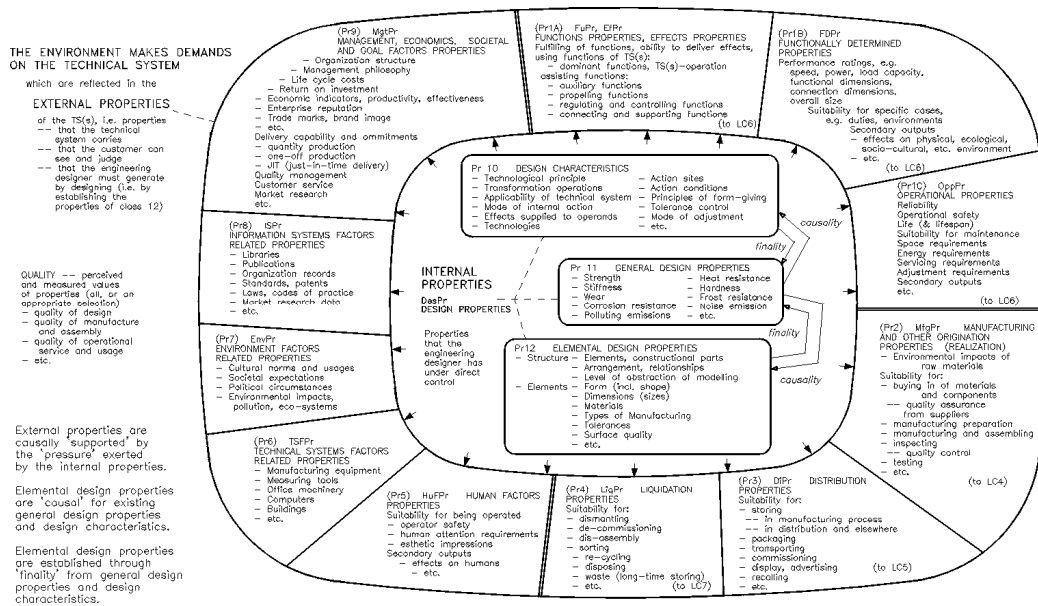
THE ENVIRONMENT MAKES DEMANDS ON THE TECHNICAL SYSTEM

which are reflected in the

EXTERNAL PROPERTIES

of the TS(s), i.e. properties
-- that the technical system carries
-- that the customer can see and judge
-- that the engineering designer must generate by designing (i.e. by establishing the properties of class 12)

QUALITY -- perceived and measured values of properties (all, or an appropriate selection)
- quality of design
- quality of manufacture and assembly
- quality of operational service and usage
- etc.

External properties are causally 'supported' by the 'pressure' exerted by the internal properties.

Elemental design properties are 'causal' for existing general design properties and design characteristics.

Elemental design properties are established through 'finality' from general design properties and design characteristics.

(Pr9) MgtPr
MANAGEMENT, ECONOMICS, SOCIETAL AND GOAL FACTORS PROPERTIES
- Organization structure
- Management philosophy
- Life cycle costs
- Return on investment
- Economic indicators, productivity, effectiveness
- Enterprise reputation
- Trade marks, brand image
- etc.
Delivery capability and ommitments
- quantity production
- one-off production
- JIT (just-in-time delivery)
Quality management
Customer service
Market research
etc.

(Pr1A) FuPr, EfPr
FUNCTIONS PROPERTIES, EFFECTS PROPERTIES
Fulfilling of functions, ability to deliver effects, using functions of TS(s):
- dominant functions, TS(s)-operation assisting functions:
- auxiliary functions
- propelling functions
- regulating and controlling functions
- connecting and supporting functions
(to LC6)

(Pr1B) FDPr
FUNCTIONALLY DETERMINED PROPERTIES
Performance ratings, e.g. speed, power, load capacity, functional dimensions, connection dimensions, overall size
Suitability for specific cases, e.g. duties, environments
Secondary outputs
- effects on physical, ecological, socio-cultural, etc. environment
- etc.
(to LC6)

(Pr1C) OpPr
OPERATIONAL PROPERTIES
Reliability
Operational safety
Life (& lifespan)
Suitability for maintenance
Space requirements
Energy requirements
Servicing requirements
Adjustment requirements
Secondary outputs
etc.
(to LC6)

(Pr8) ISPr
INFORMATION SYSTEMS FACTORS RELATED PROPERTIES
- Libraries
- Publications
- Organization records
- Standards, patents
- Laws, codes of practice
- Market research data
- etc.

Pr 10 DESIGN CHARACTERISTICS
- Technological principle
- Transformation operations
- Applicability of technical system
- Mode of internal action
- Effects supplied to operands
- Technologies
- Action sites
- Action conditions
- Principles of form-giving
- Tolerance control
- Mode of adjustment
- etc.

causality

finality

INTERNAL PROPERTIES
DesPr
DESIGN PROPERTIES

Properties that the engineering designer has under direct control

Pr 11 GENERAL DESIGN PROPERTIES
- Strength
- Stiffness
- Wear
- Corrosion resistance
- Polluting emissions
- Heat resistance
- Hardness
- Frost resistance
- Noise emission
- etc.

finality

causality

(Pr7) EnvPr
ENVIRONMENT FACTORS RELATED PROPERTIES
- Cultural norms and usages
- Societal expectations
- Political circumstances
- Laws, codes of practice
- Environmental impacts, pollution, eco-systems

Pr12 ELEMENTAL DESIGN PROPERTIES
- Structure - Elements, constructional parts
- Arrangement, relationships
- Level of abstraction of modelling
- Elements - Form (incl. shape)
- Dimensions (sizes)
- Materials
- Types of Manufacturing
- Tolerances
- Surface quality
- etc.

(Pr2) MfgPr MANUFACTURING AND OTHER ORIGINATION PROPERTIES (REALIZATION)
- Environmental impacts of raw materials
Suitability for:
- buying in of materials and components
-- quality assurance from suppliers
- manufacturing preparation
- manufacturing and assembling
- inspecting
-- quality control
- testing
- etc.
(to LC4)

(Pr6) TSFPr
TECHNICAL SYSTEMS FACTORS RELATED PROPERTIES
- Manufacturing equipment
- Measuring tools
- Office machinery
- Computers
- Buildings
- etc.

(Pr5) HuFPr HUMAN FACTORS PROPERTIES
Suitability for being operated
- operator safety
- human attention requirements
- esthetic impressions
Secondary outputs
- effects on humans
- etc.

(Pr4) LiqPr LIQUIDATION PROPERTIES
Suitability for:
- dismantling
- de-commissioning
- dis-assembly
- sorting
- re-cycling
- disposing
- waste (long-time storing)
- etc.
(to LC7)

(Pr3) DIPr DISTRIBUTION PROPERTIES
Suitability for:
- storing
-- in manufacturing process
-- in distribution and elsewhere
- packaging
- transporting
- commissioning
- display, advertising
- recalling
- etc.
(to LC5)